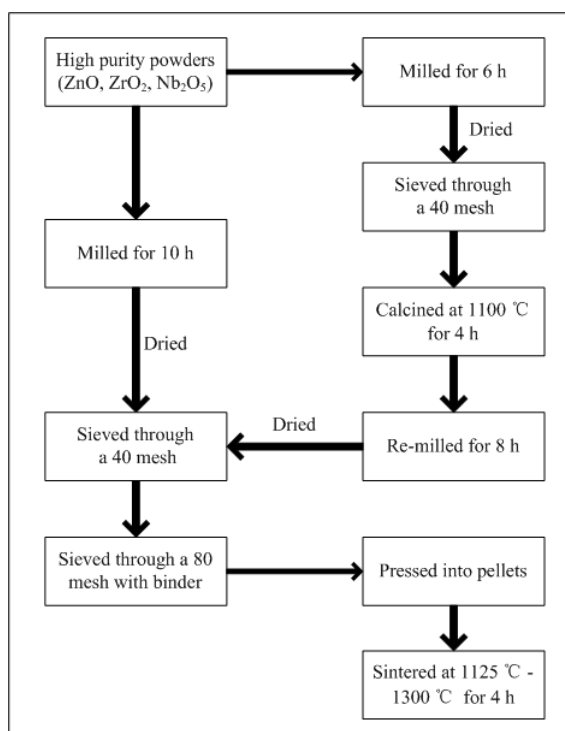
High purity powders ($ZnO$, $ZrO_2$, $Nb_2O_5$)

Milled for 6 h

Dried

Sieved through a 40 mesh

Calcined at 1100 ℃ for 4 h

Re-milled for 8 h

Dried

Milled for 10 h

Dried

Sieved through a 40 mesh

Sieved through a 80 mesh with binder

Pressed into pellets

Sintered at 1125 ℃ - 1300 ℃ for 4 h